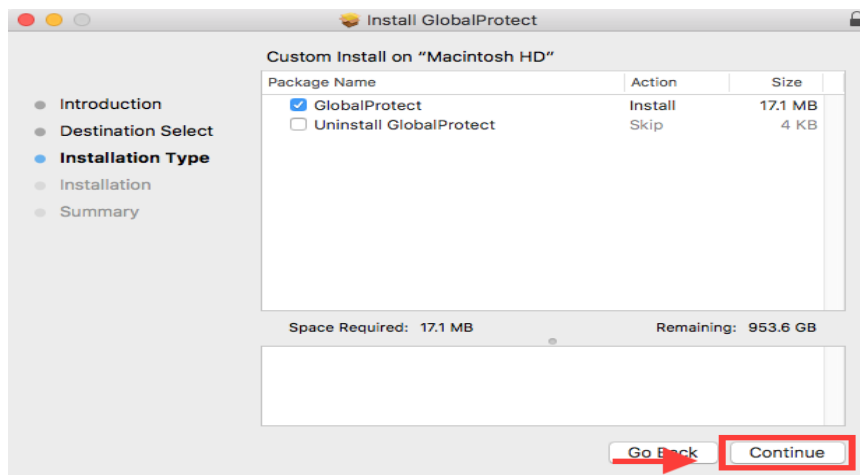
Install GlobalProtect

Custom Install on “Macintosh HD”

Introduction
Destination Select
Installation Type
Installation
Summary

| Package Name | Action | Size |
|---|---|---|
| GlobalProtect | Install | 17.1 MB |
| Uninstall GlobalProtect | Skip | 4 KB |

Space Required: 17.1 MB

Remaining: 953.6 GB

Go Back

Continue